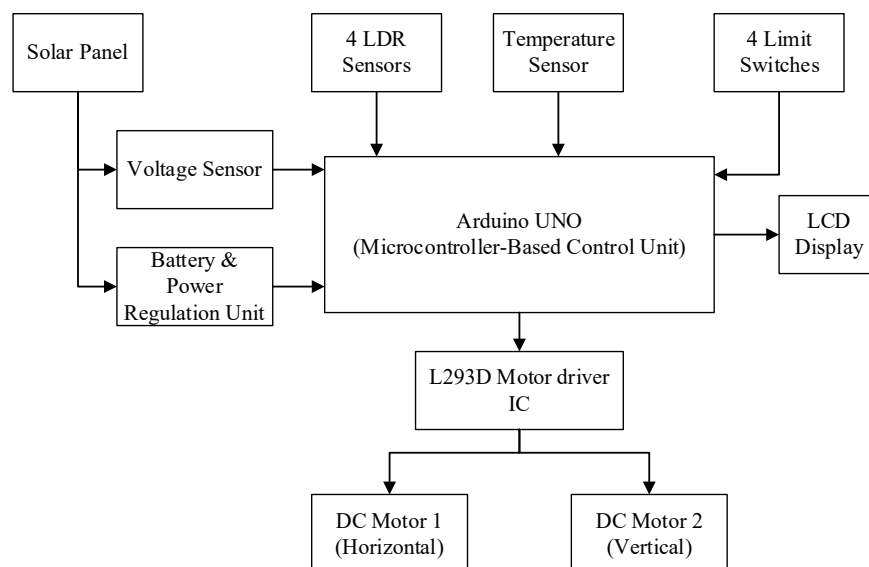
Solar Panel

4 LDR Sensors

Temperature Sensor

4 Limit Switches

Voltage Sensor

Arduino UNO
(Microcontroller-Based Control Unit)

LCD Display

Battery & Power Regulation Unit

L293D Motor driver IC

DC Motor 1 (Horizontal)

DC Motor 2 (Vertical)